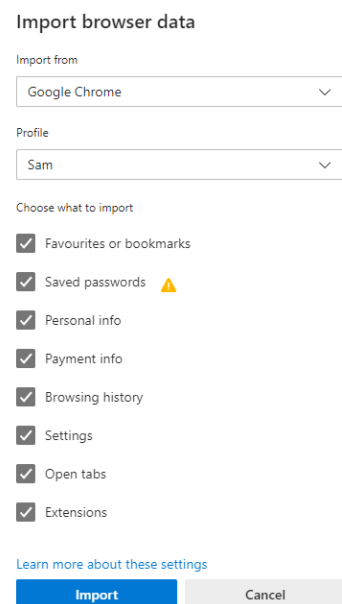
Import browser data

Import from

Google Chrome

Profile

Sam

Choose what to import

Favourites or bookmarks

Saved passwords

Personal info

Payment info

Browsing history

Settings

Open tabs

Extensions

Learn more about these settings

Import

Cancel